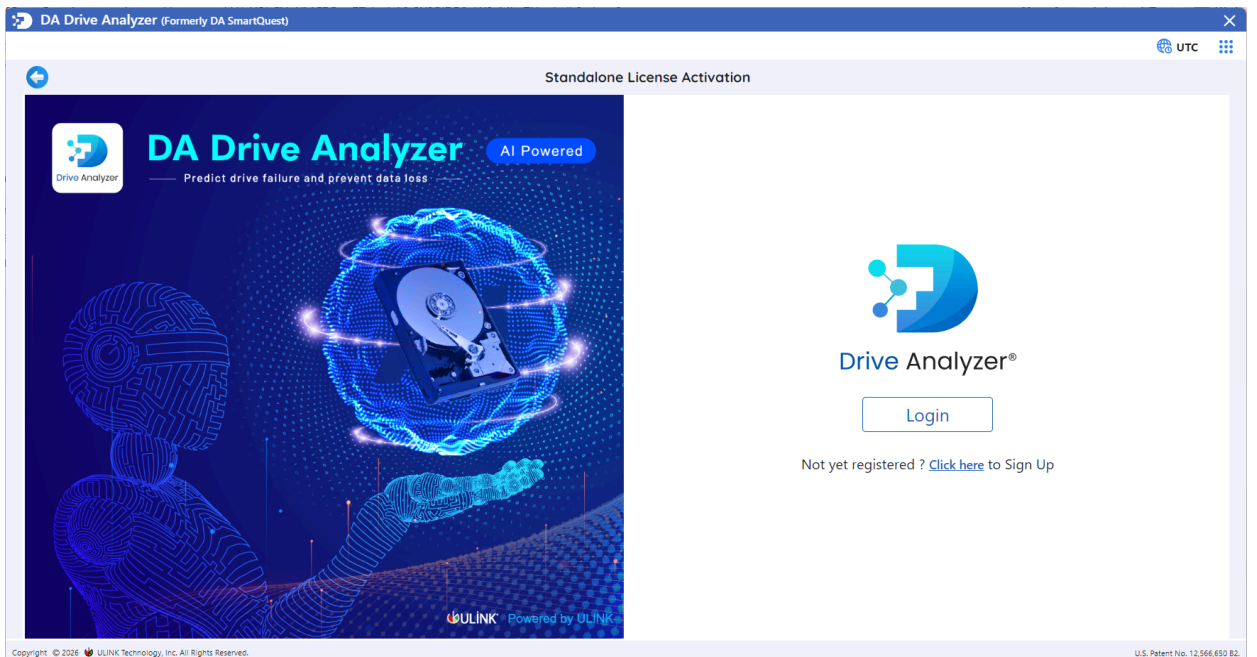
DA Drive Analyzer (Formerly DA SmartQuest)

UTC

Standalone License Activation

Drive Analyzer

DA Drive Analyzer

AI Powered

Predict drive failure and prevent data loss

ULINK Powered by ULINK

Drive Analyzer®

Login

Not yet registered ? Click here to Sign Up

Copyright © 2026 ULINK Technology, Inc. All Rights Reserved.

U.S. Patent No. 12,566,650 B2.